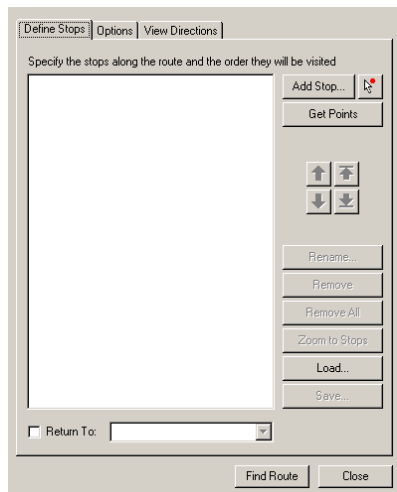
Define Stops | Options | View Directions

Specify the stops along the route and the order they will be visited

Add Stop...

Get Points

Rename...

Remove

Remove All

Zoom to Stops

Load...

Save...

Return To:

Find Route

Close